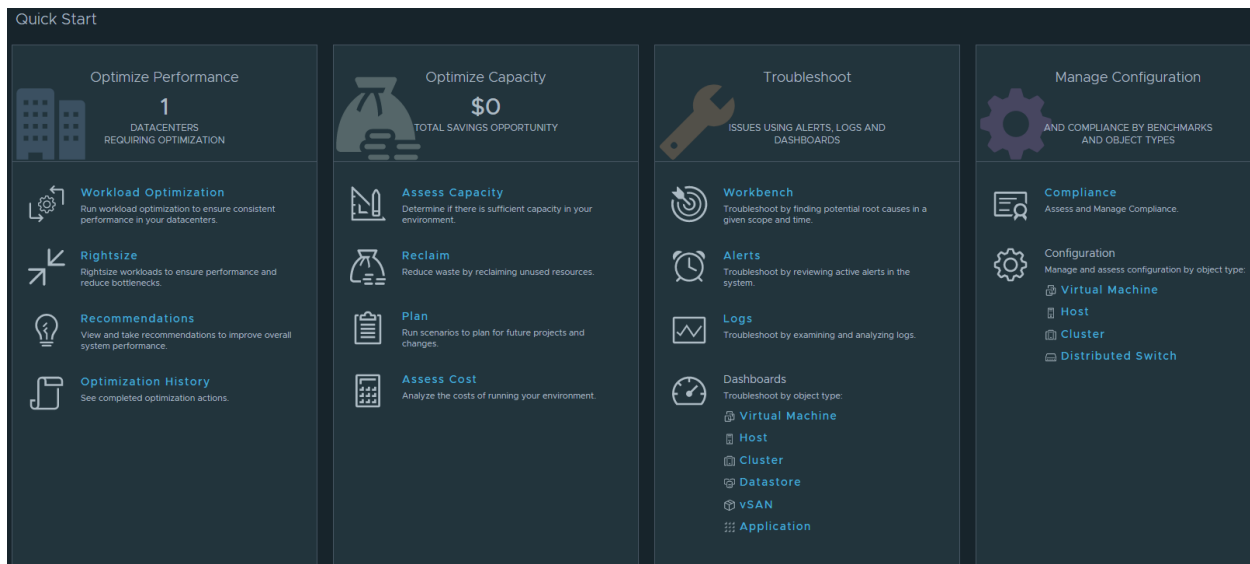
Quick Start

Optimize Performance

1

DATACENTERS REQUIRING OPTIMIZATION

Workload Optimization
Run workload optimization to ensure consistent performance in your datacenters.

Rightsize
Rightsize workloads to ensure performance and reduce bottlenecks.

Recommendations
View and take recommendations to improve overall system performance.

Optimization History
See completed optimization actions.

Optimize Capacity

$0

TOTAL SAVINGS OPPORTUNITY

Assess Capacity
Determine if there is sufficient capacity in your environment.

Reclaim
Reduce waste by reclaiming unused resources.

Plan
Run scenarios to plan for future projects and changes.

Assess Cost
Analyze the costs of running your environment.

Troubleshoot

ISSUES USING ALERTS, LOGS AND DASHBOARDS

Workbench
Troubleshoot by finding potential root causes in a given scope and time.

Alerts
Troubleshoot by reviewing active alerts in the system.

Logs
Troubleshoot by examining and analyzing logs.

Dashboards
Troubleshoot by object type:
Virtual Machine
Host
Cluster
Datastore
vSAN
Application

Manage Configuration

AND COMPLIANCE BY BENCHMARKS AND OBJECT TYPES

Compliance
Assess and Manage Compliance.

Configuration
Manage and assess configuration by object type:
Virtual Machine
Host
Cluster
Distributed Switch